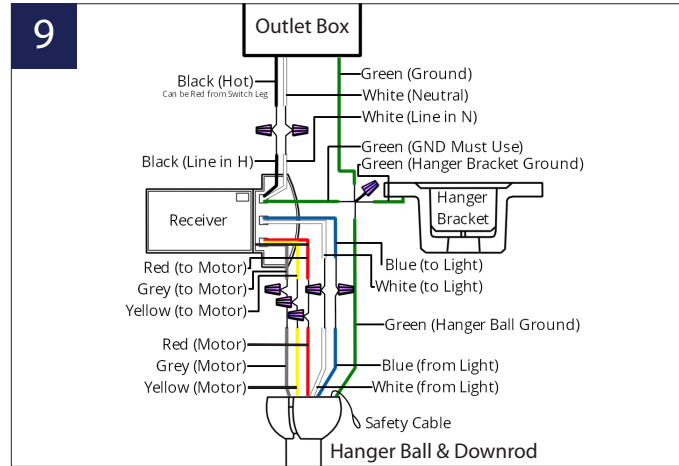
9

Outlet Box

Black (Hot)
Can be Red from Switch Leg

Green (Ground)

White (Neutral)

White (Line in N)

Green (GND Must Use)

Green (Hanger Bracket Ground)

Black (Line in H)

Hanger Bracket

Receiver

Red (to Motor)

Grey (to Motor)

Yellow (to Motor)

Blue (to Light)

White (to Light)

Green (Hanger Ball Ground)

Red (Motor)

Grey (Motor)

Yellow (Motor)

Blue (from Light)

White (from Light)

Safety Cable

Hanger Ball & Downrod